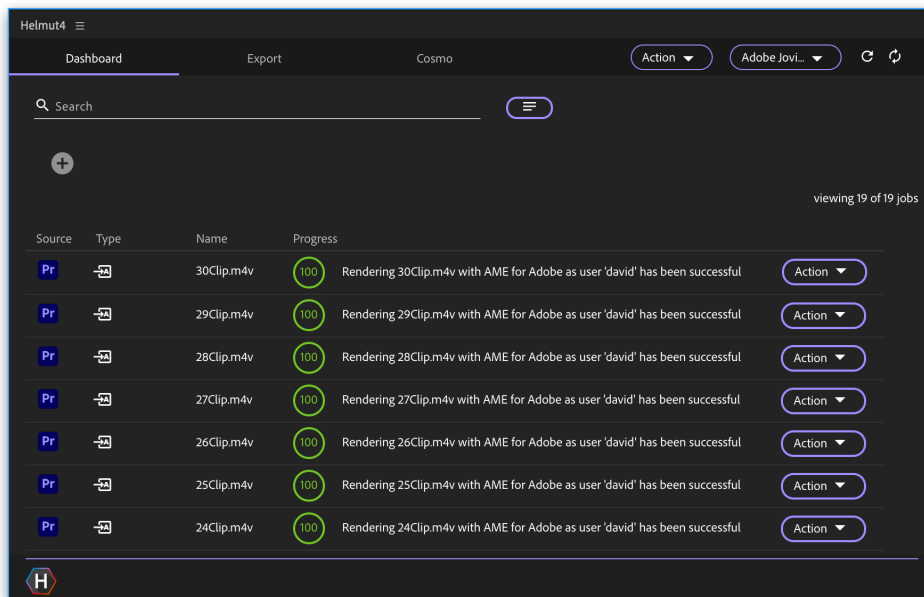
Helmut4 ≡

Dashboard Export Cosmo Action Adobe Jovi...

Search

viewing 19 of 19 jobs

| Source | Type | Name | Progress | | |
|---|---|---|---|---|---|
| Pr | | 30Clip.m4v | 100 | Rendering 30Clip.m4v with AME for Adobe as user 'david' has been successful | Action |
| Pr | | 29Clip.m4v | 100 | Rendering 29Clip.m4v with AME for Adobe as user 'david' has been successful | Action |
| Pr | | 28Clip.m4v | 100 | Rendering 28Clip.m4v with AME for Adobe as user 'david' has been successful | Action |
| Pr | | 27Clip.m4v | 100 | Rendering 27Clip.m4v with AME for Adobe as user 'david' has been successful | Action |
| Pr | | 26Clip.m4v | 100 | Rendering 26Clip.m4v with AME for Adobe as user 'david' has been successful | Action |
| Pr | | 25Clip.m4v | 100 | Rendering 25Clip.m4v with AME for Adobe as user 'david' has been successful | Action |
| Pr | | 24Clip.m4v | 100 | Rendering 24Clip.m4v with AME for Adobe as user 'david' has been successful | Action |

H